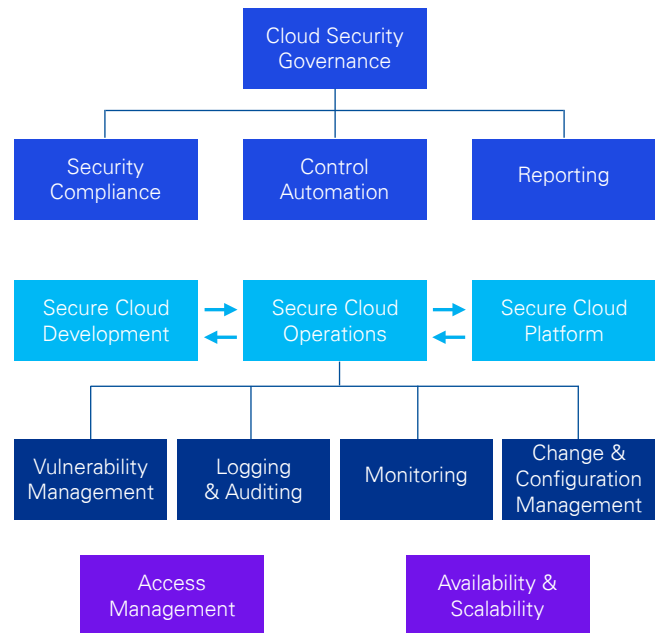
Cloud Security Governance

Security Compliance

Control Automation

Reporting

Secure Cloud Development

Secure Cloud Operations

Secure Cloud Platform

Vulnerability Management

Logging & Auditing

Monitoring

Change & Configuration Management

Access Management

Availability & Scalability